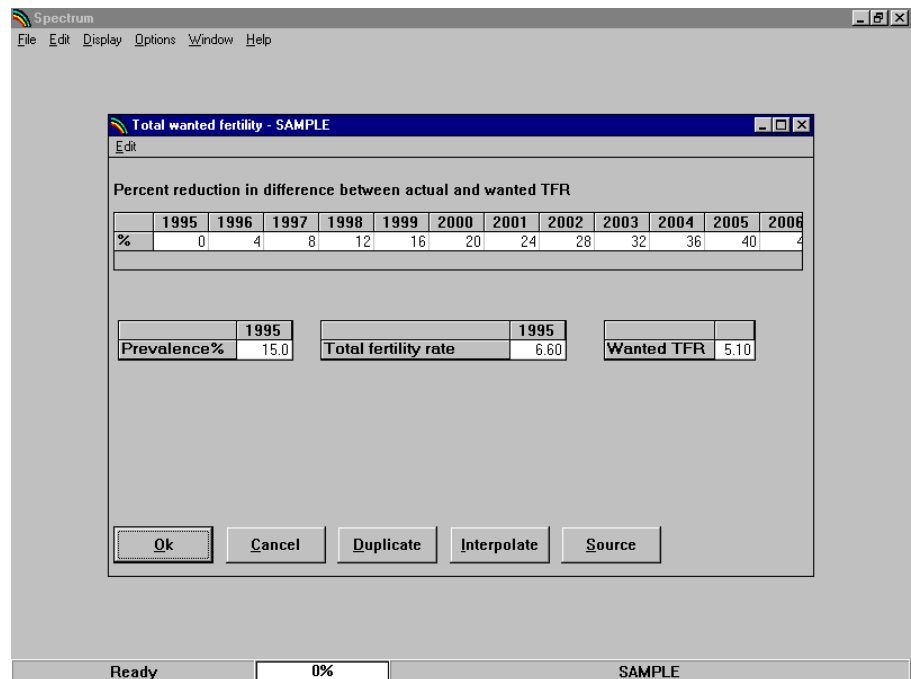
Spectrum
File Edit Display Options Window Help

Total wanted fertility - SAMPLE
Edit

Percent reduction in difference between actual and wanted TFR

| | 1995 | 1996 | 1997 | 1998 | 1999 | 2000 | 2001 | 2002 | 2003 | 2004 | 2005 | 2006 |
|---|---|---|---|---|---|---|---|---|---|---|---|---|
| % | 0 | 4 | 8 | 12 | 16 | 20 | 24 | 28 | 32 | 36 | 40 | 4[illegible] |

| | 1995 |
|---|---|
| Prevalence% | 15.0 |

| | 1995 |
|---|---|
| Total fertility rate | 6.60 |

| | |
|---|---|
| Wanted TFR | 5.10 |

Ok Cancel Duplicate Interpolate Source

Ready 0% SAMPLE